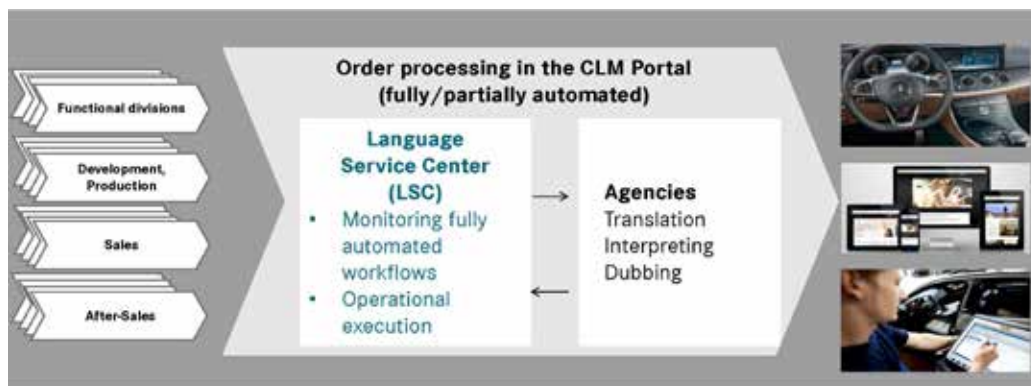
Functional divisions

Development, Production

Sales

After-Sales

Order processing in the CLM Portal (fully/partially automated)

Language Service Center (LSC)

- Monitoring fully automated workflows
- Operational execution

Agencies
Translation
Interpreting
Dubbing